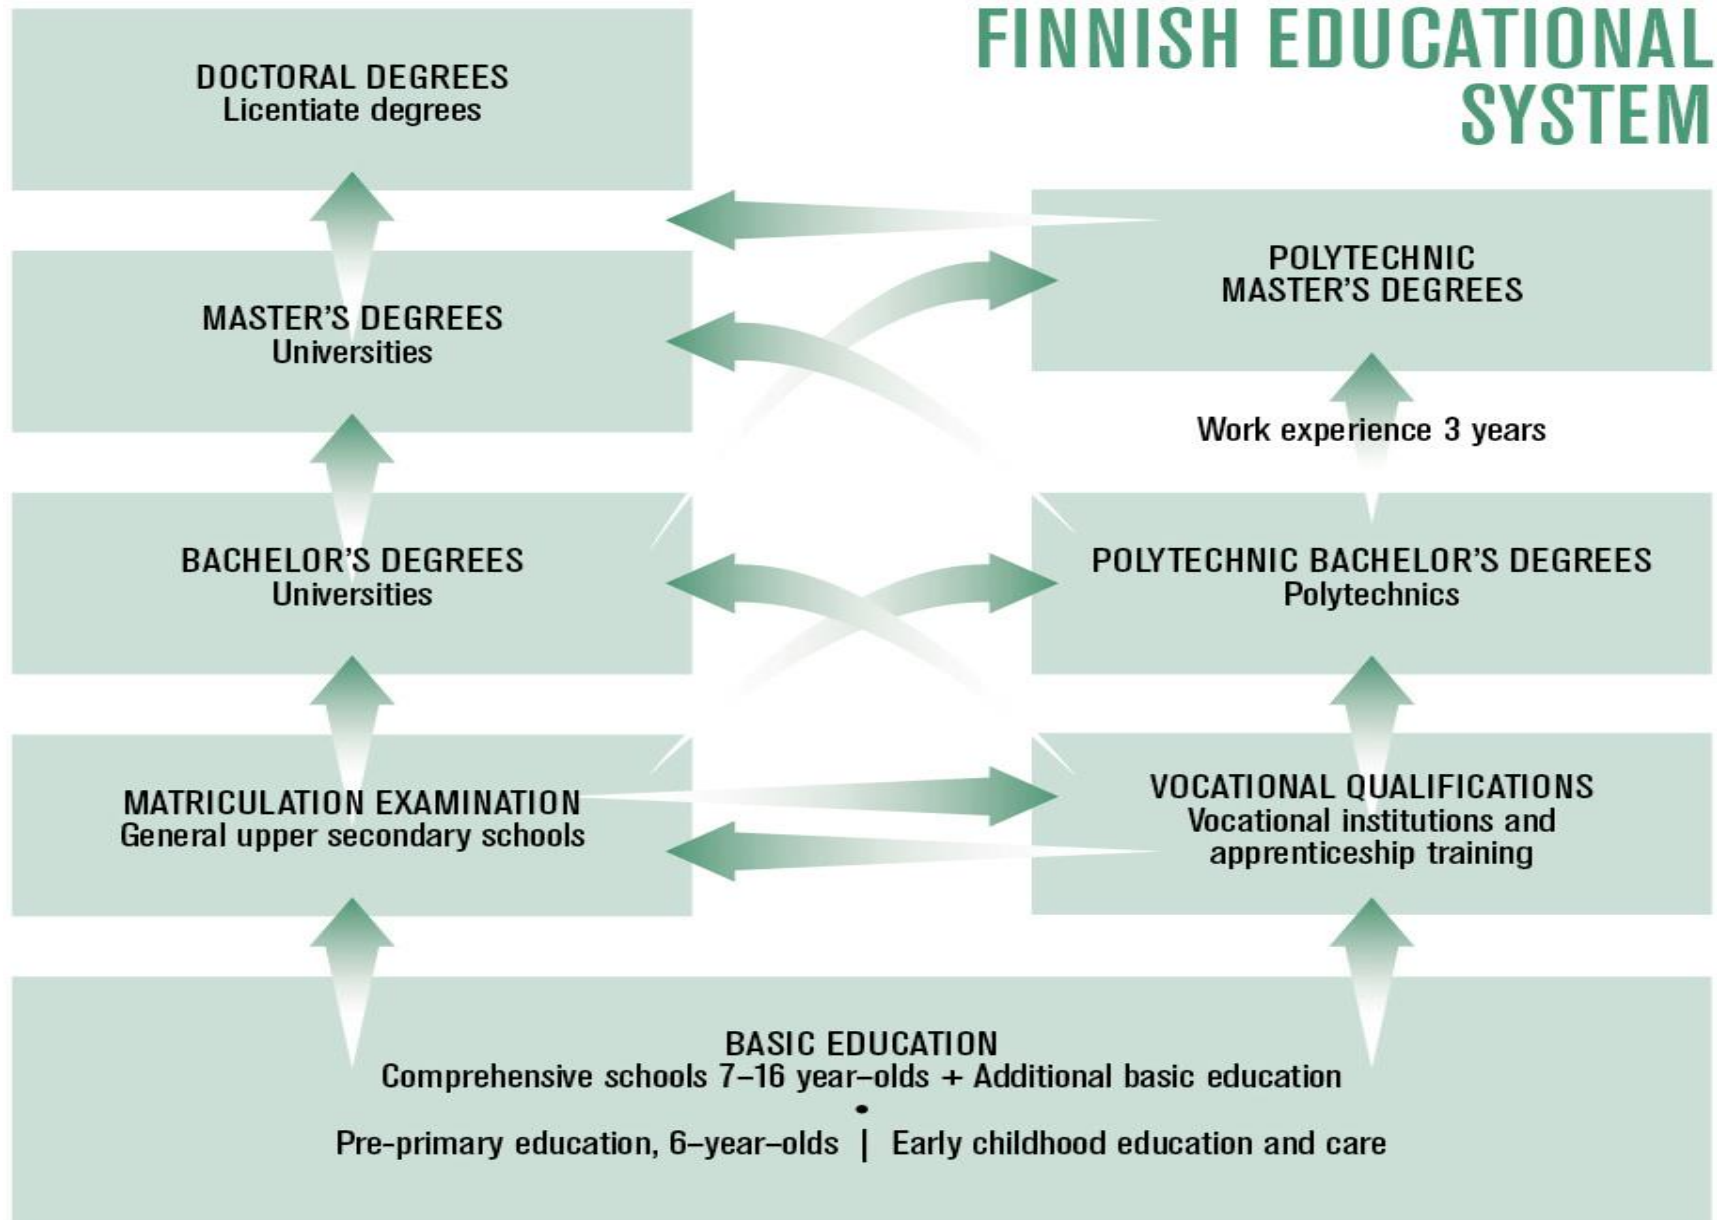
FINNISH EDUCATIONAL SYSTEM

DOCTORAL DEGREES
Licentiate degrees

MASTER'S DEGREES
Universities

BACHELOR'S DEGREES
Universities

MATRICULATION EXAMINATION
General upper secondary schools

POLYTECHNIC MASTER'S DEGREES

Work experience 3 years

POLYTECHNIC BACHELOR'S DEGREES
Polytechnics

VOCATIONAL QUALIFICATIONS
Vocational institutions and apprenticeship training

BASIC EDUCATION
Comprehensive schools 7–16 year-olds + Additional basic education
•
Pre-primary education, 6-year-olds | Early childhood education and care